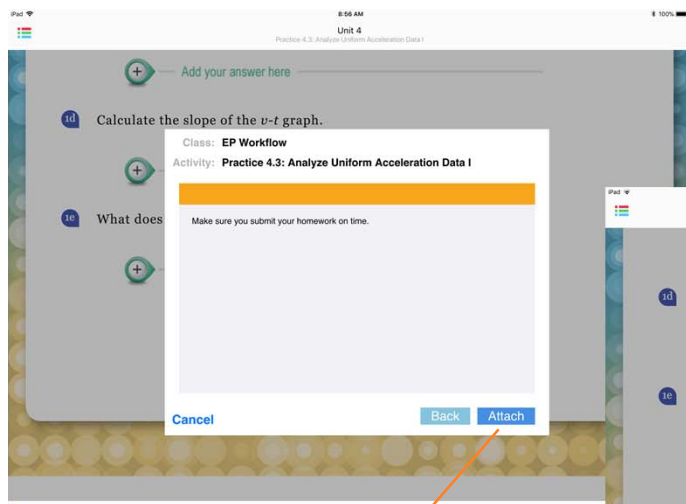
iPad
8:56 AM
100%
Unit 4
Practice 4.3: Analyze Uniform Acceleration Data I

Add your answer here

1d Calculate the slope of the $v$-$t$ graph.

1e What does

Class: EP Workflow
Activity: Practice 4.3: Analyze Uniform Acceleration Data I

Make sure you submit your homework on time.

Cancel
Back
Attach

iPad

1d

1e